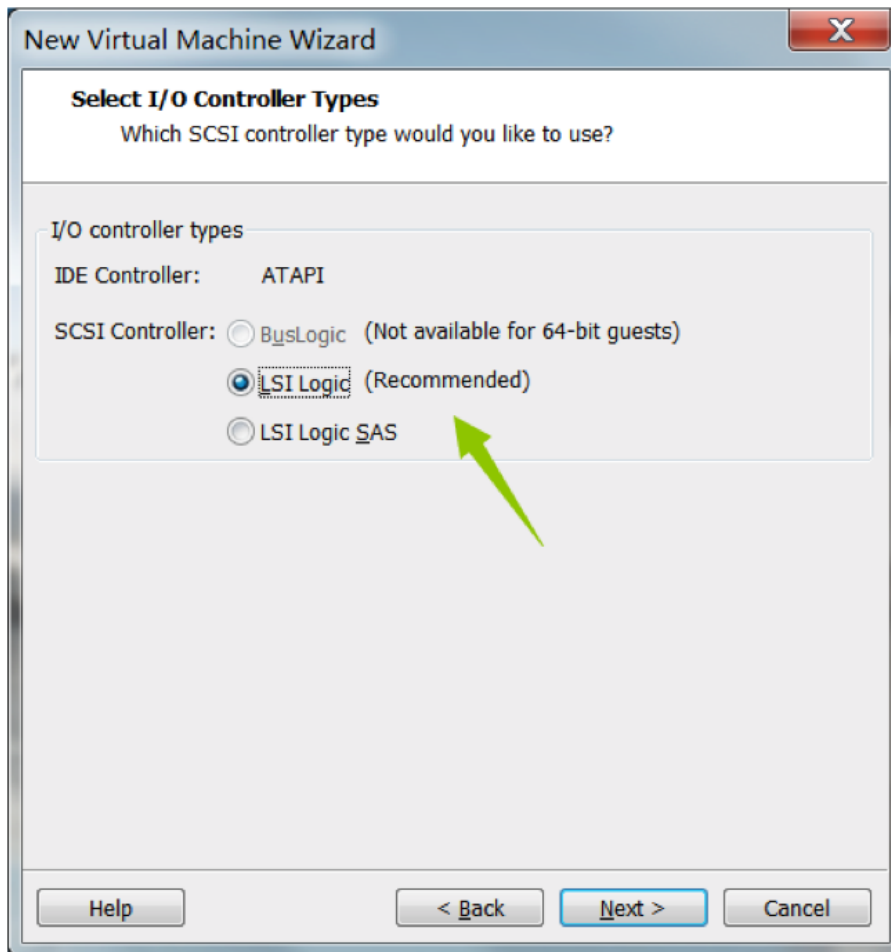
New Virtual Machine Wizard

Select I/O Controller Types
Which SCSI controller type would you like to use?

I/O controller types

IDE Controller: ATAPI

SCSI Controller: BusLogic (Not available for 64-bit guests)
LSI Logic (Recommended)
LSI Logic SAS

Help

< Back

Next >

Cancel